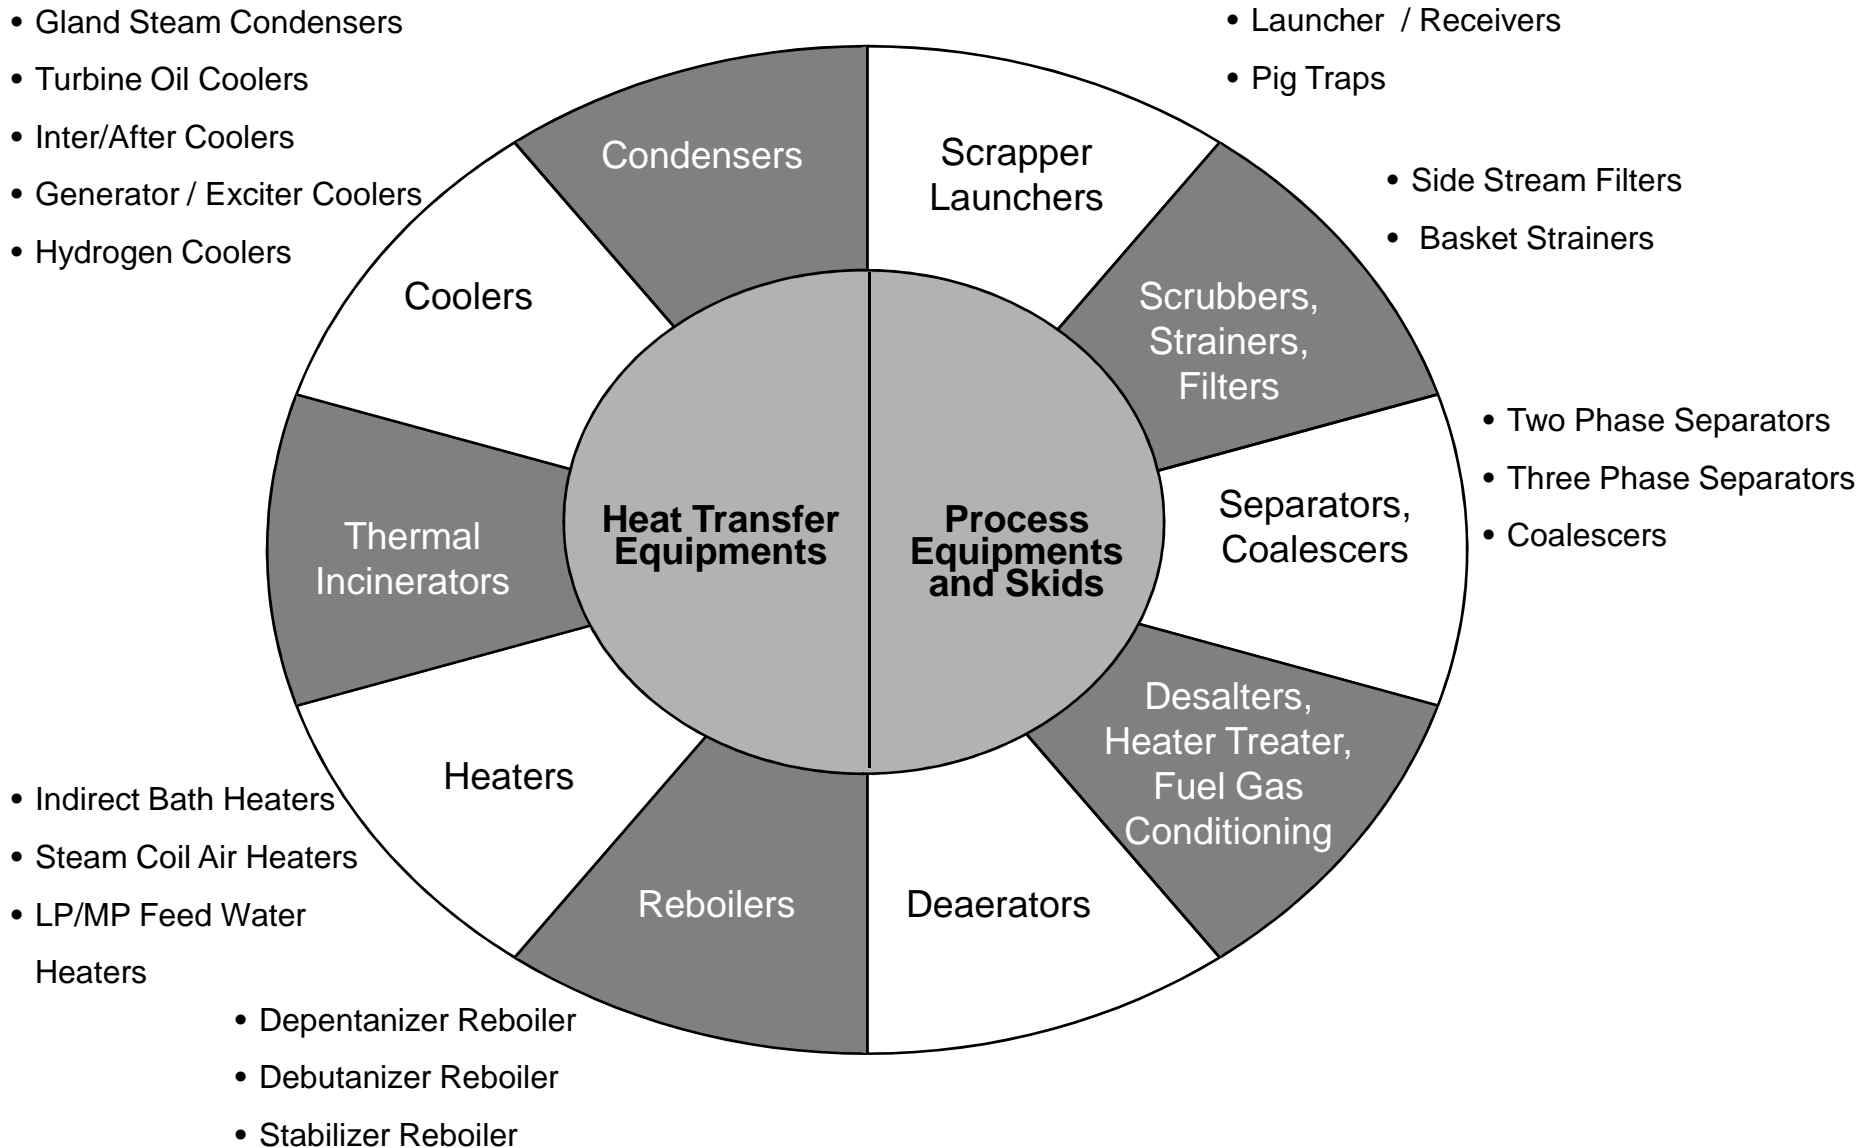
• Gland Steam Condensers
• Turbine Oil Coolers
• Inter/After Coolers
• Generator / Exciter Coolers
• Hydrogen Coolers

• Launcher / Receivers
• Pig Traps

Condensers

Scrapper Launchers

• Side Stream Filters
• Basket Strainers

Coolers

Scrubbers, Strainers, Filters

• Two Phase Separators
• Three Phase Separators
• Coalescers

Thermal Incinerators

Heat Transfer Equipments

Process Equipments and Skids

Separators, Coalescers

Desalters, Heater Treater, Fuel Gas Conditioning

Heaters

• Indirect Bath Heaters
• Steam Coil Air Heaters
• LP/MP Feed Water Heaters

Reboilers

Deaerators

• Depentanizer Reboiler
• Debutanizer Reboiler
• Stabilizer Reboiler